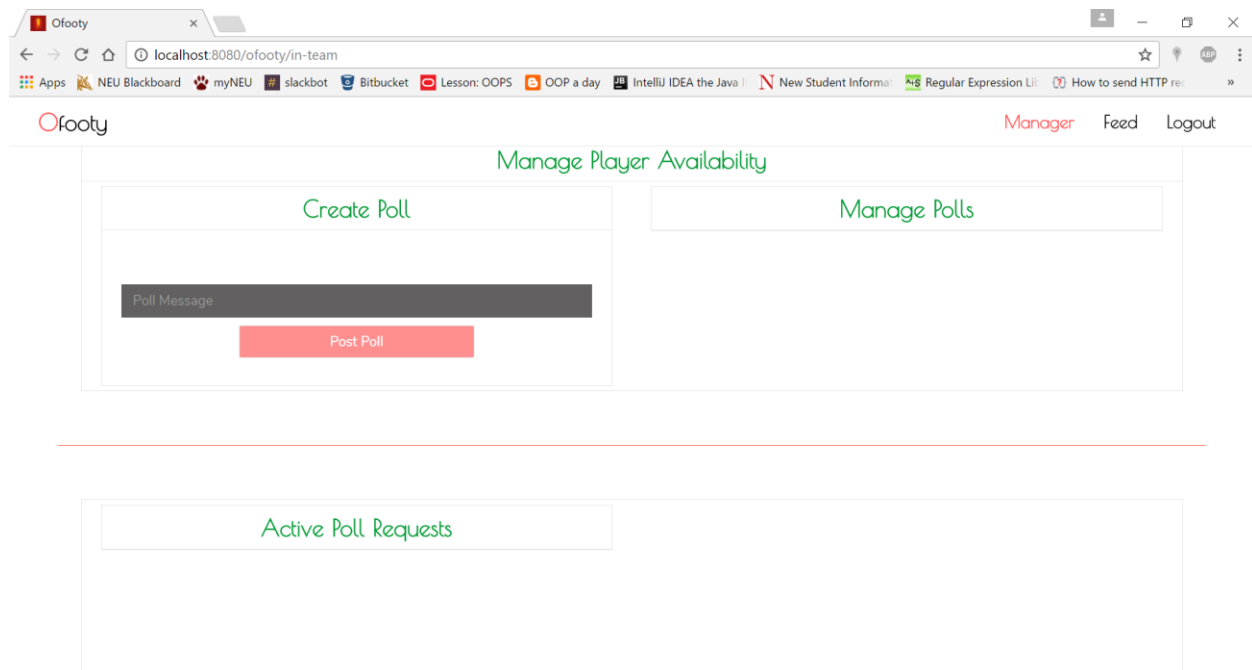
Ofooty ×

localhost:8080/ofooty/in-team

Apps NEU Blackboard myNEU slackbot Bitbucket Lesson: OOPS OOP a day IntelliJ IDEA the Java I New Student Informat Regular Expression Lil How to send HTTP re »

Ofooty

Manager Feed Logout

Manage Player Availability

Create Poll

Manage Polls

Poll Message

Post Poll

Active Poll Requests